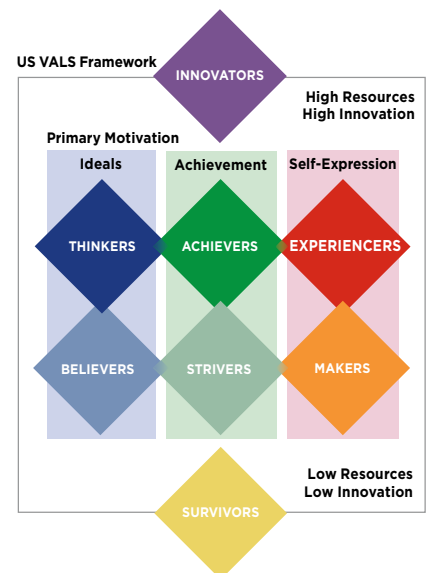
US VALS Framework

INNOVATORS

High Resources
High Innovation

Primary Motivation

Ideals

Achievement

Self-Expression

THINKERS

ACHIEVERS

EXPERIENCERS

BELIEVERS

STRIVERS

MAKERS

Low Resources
Low Innovation

SURVIVORS